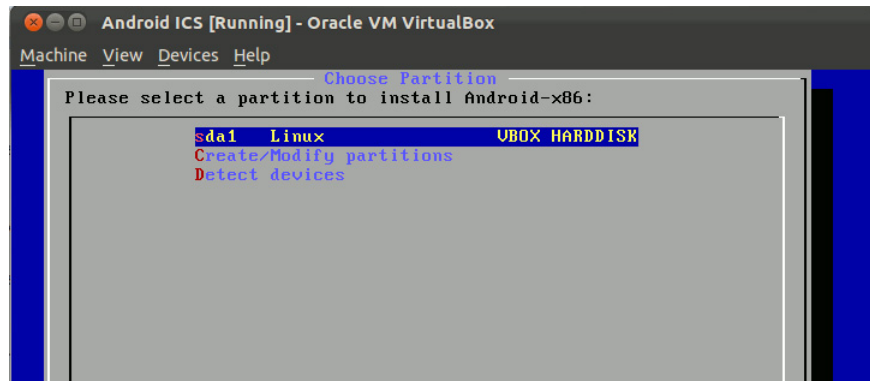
Android ICS [Running] - Oracle VM VirtualBox

Machine View Devices Help

Choose Partition

Please select a partition to install Android-x86:

sda1 Linux VBOX HARDDISK
Create/Modify partitions
Detect devices